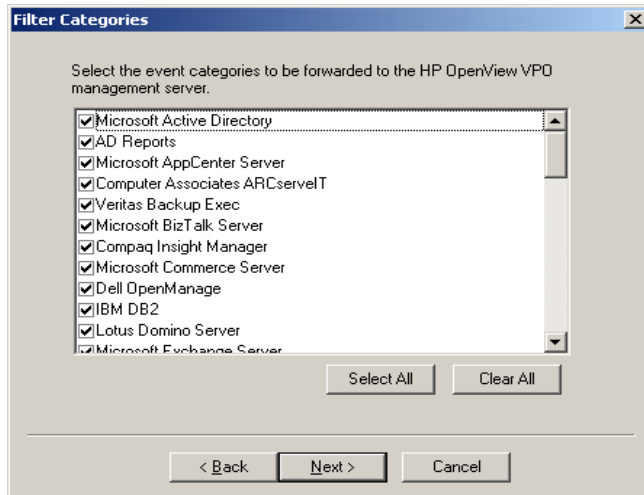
Filter Categories

Select the event categories to be forwarded to the HP OpenView VPO management server.

Microsoft Active Directory
AD Reports
Microsoft AppCenter Server
Computer Associates ARCserveIT
Veritas Backup Exec
Microsoft BizTalk Server
Compaq Insight Manager
Microsoft Commerce Server
Dell OpenManage
IBM DB2
Lotus Domino Server
Microsoft Exchange Server

Select All
Clear All

< Back
Next >
Cancel